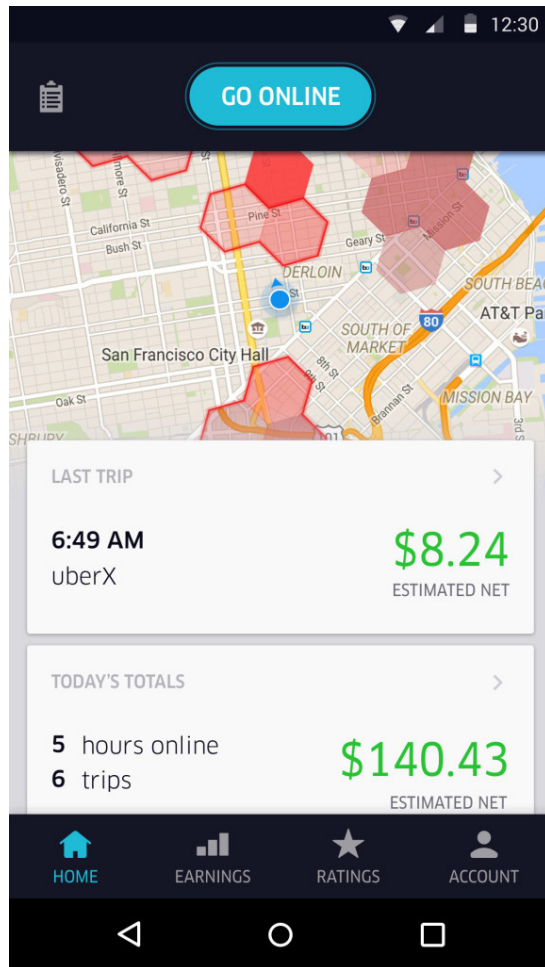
12:30

GO ONLINE

Divisadero St
Fillmore St
California St
Bush St
Pine St
Geary St
Mission St
DERLOIN
SOUTH BEA
AT&T Pa
SOUTH OF MARKET
80
San Francisco City Hall
8th St
Oak St
Brannan St
MISSION BAY
3rd S
SHBURY
101

LAST TRIP
>
6:49 AM
uberX
$8.24
ESTIMATED NET

TODAY'S TOTALS
>
5 hours online
6 trips
$140.43
ESTIMATED NET

HOME
EARNINGS
RATINGS
ACCOUNT